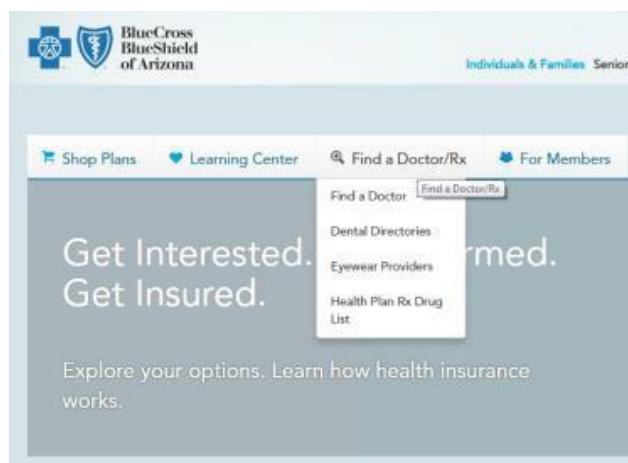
BlueCross BlueShield of Arizona

Individuals & Families Senior

Shop Plans Learning Center Find a Doctor/Rx For Members

Find a Doctor Find a Doctor/Rx

Dental Directories

Eyewear Providers

Health Plan Rx Drug List

Get Interested. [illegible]rmed. Get Insured.

Explore your options. Learn how health insurance works.